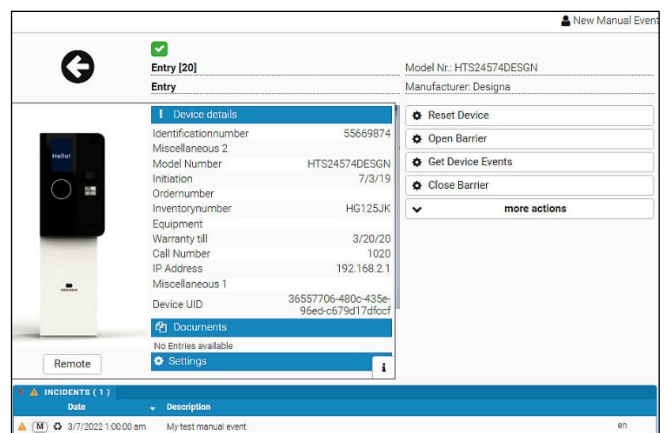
New Manual Event

Entry [20]
Entry

Model Nr.: HTS24574DESGN
Manufacturer: Designa

Hello!

Device details

| | |
|---|---|
| Identificationnumber | 55669874 |
| Miscellaneous 2 | |
| Model Number | HTS24574DESGN |
| Initiation | 7/3/19 |
| Ordernumber | |
| Inventorynumber | HG125JK |
| Equipment | |
| Warranty till | 3/20/20 |
| Call Number | 1020 |
| IP Address | 192.168.2.1 |
| Miscellaneous 1 | |
| Device UID | 36557706-480c-435e-96ed-c679d17dfccf |

Documents
No Entries available
Settings

Reset Device
Open Barrier
Get Device Events
Close Barrier
more actions

Remote

INCIDENTS ( 1 )

| Date | Description | |
|---|---|---|
| M 3/7/2022 1:00:00 am | My test manual event | en |